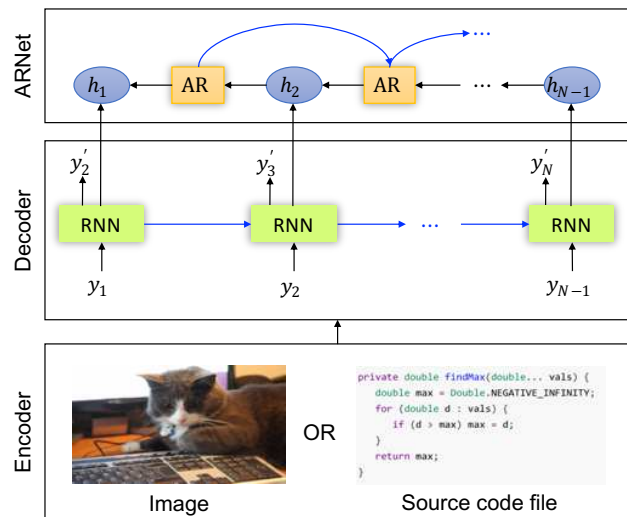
ARNet

$h_1$ AR $h_2$ AR ... $h_{N-1}$

...

Decoder

$y_2'$ $y_3'$ $y_N'$

RNN RNN ... RNN

$y_1$ $y_2$ $y_{N-1}$

Encoder

OR

private double findMax(double... vals) {
double max = Double.NEGATIVE_INFINITY;
for (double d : vals) {
if (d > max) max = d;
}
return max;
}

Image

Source code file